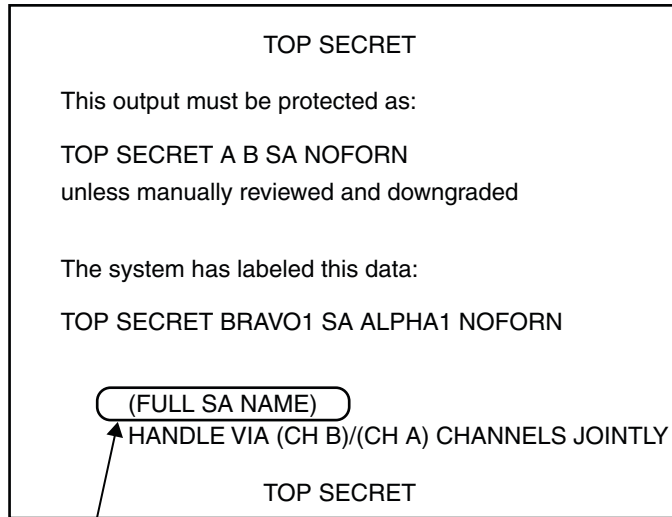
TOP SECRET

This output must be protected as:

TOP SECRET A B SA NOFORN
unless manually reviewed and downgraded

The system has labeled this data:

TOP SECRET BRAVO1 SA ALPHA1 NOFORN

(FULL SA NAME)
HANDLE VIA (CH B)/(CH A) CHANNELS JOINTLY

TOP SECRET